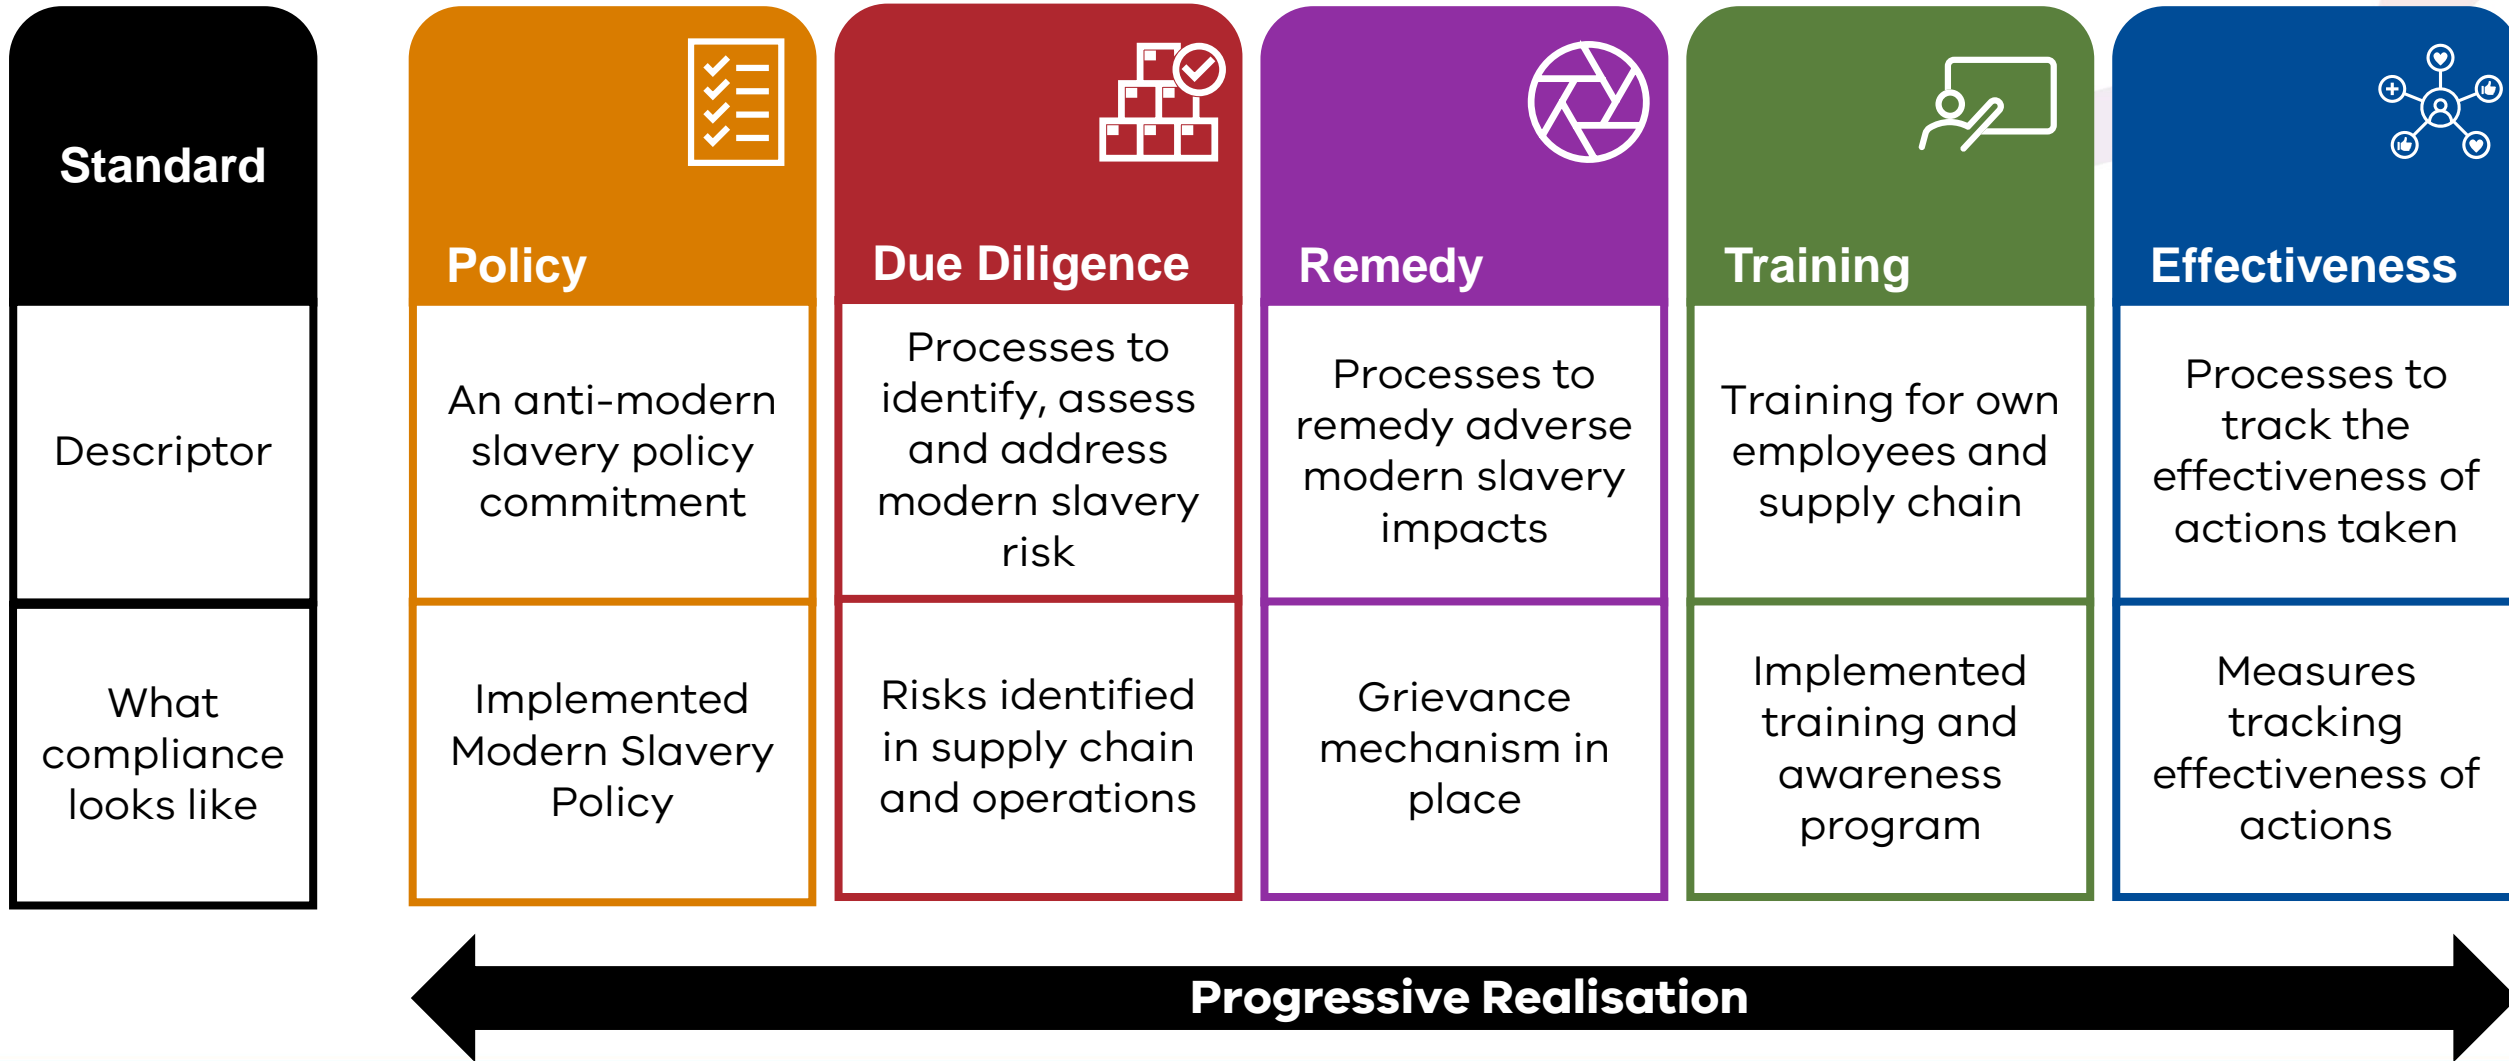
| Standard | Policy | Due Diligence | Remedy | Training | Effectiveness |
|---|---|---|---|---|---|
| Descriptor | An anti-modern slavery policy commitment | Processes to identify, assess and address modern slavery risk | Processes to remedy adverse modern slavery impacts | Training for own employees and supply chain | Processes to track the effectiveness of actions taken |
| What compliance looks like | Implemented Modern Slavery Policy | Risks identified in supply chain and operations | Grievance mechanism in place | Implemented training and awareness program | Measures tracking effectiveness of actions |

Progressive Realisation